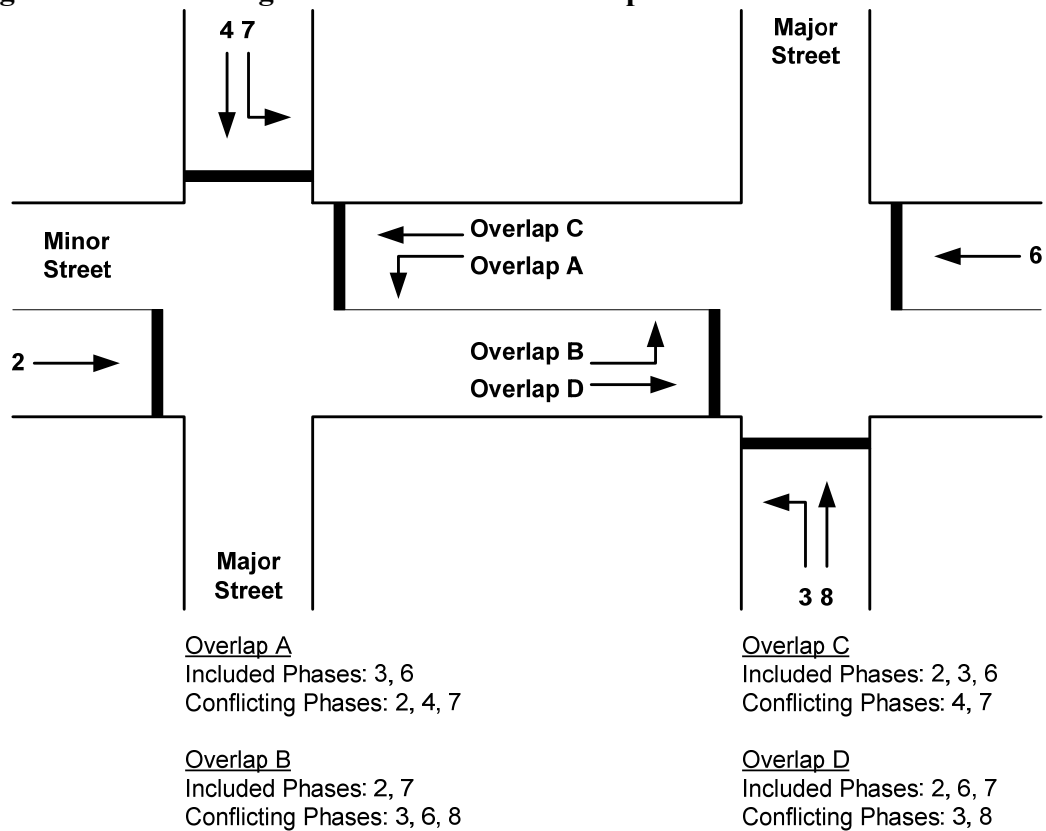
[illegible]

4 7

Major Street

Minor Street

Overlap C
Overlap A

6

2

Overlap B
Overlap D

Major Street

3 8

Overlap A
Included Phases: 3, 6
Conflicting Phases: 2, 4, 7

Overlap B
Included Phases: 2, 7
Conflicting Phases: 3, 6, 8

Overlap C
Included Phases: 2, 3, 6
Conflicting Phases: 4, 7

Overlap D
Included Phases: 2, 6, 7
Conflicting Phases: 3, 8